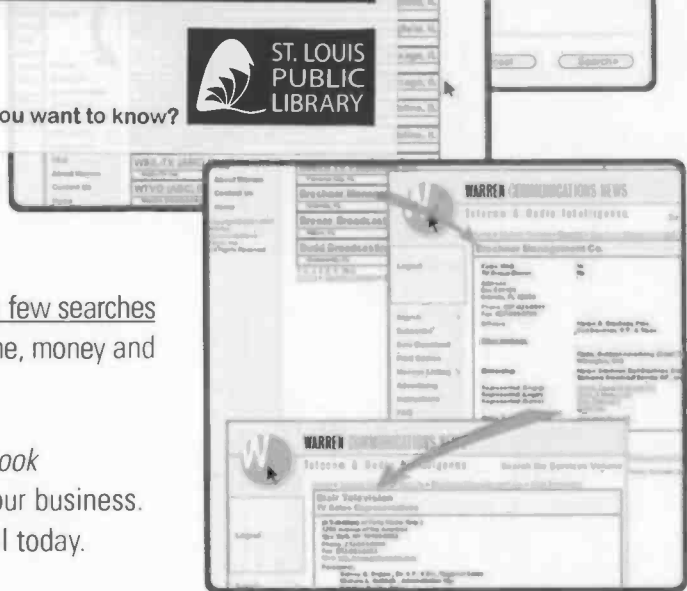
ST. LOUIS PUBLIC LIBRARY

ou want to know?

Search

WARREN COMMUNICATIONS NEWS

Telecom & Media Intelligence

Brechner Management Co.

WARREN COMMUNICATIONS NEWS

Telecom & Media Intelligence

few searches

ne, money and

ook

our business.

l today.